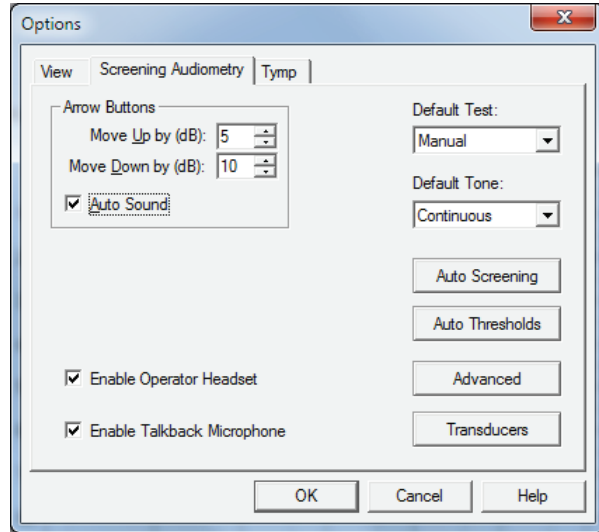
Options

View | Screening Audiometry | Tymp

Arrow Buttons
Move Up by (dB): 5
Move Down by (dB): 10
☑ Auto Sound

Default Test:
Manual

Default Tone:
Continuous

Auto Screening

Auto Thresholds

☑ Enable Operator Headset

Advanced

☑ Enable Talkback Microphone

Transducers

OK | Cancel | Help